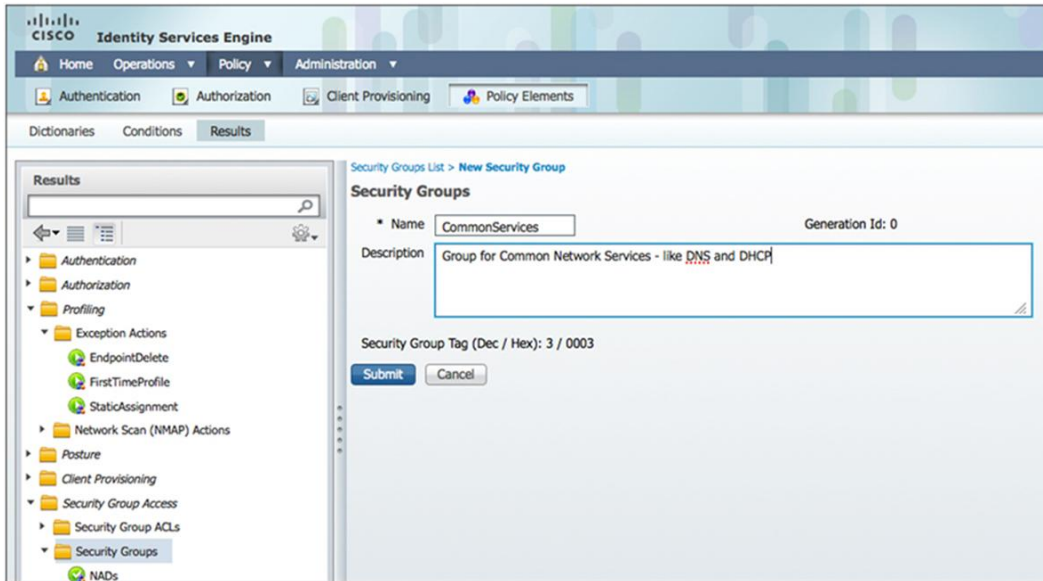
cisco Identity Services Engine

Home Operations ▼ Policy ▼ Administration ▼

Authentication Authorization Client Provisioning Policy Elements

Dictionaries Conditions Results

Results

Authentication
Authorization
Profiling
Exception Actions
EndpointDelete
FirstTimeProfile
StaticAssignment
Network Scan (NMAP) Actions
Posture
Client Provisioning
Security Group Access
Security Group ACLs
Security Groups
NADs

Security Groups List > New Security Group

Security Groups

* Name CommonServices

Generation Id: 0

Description Group for Common Network Services - like DNS and DHCP

Security Group Tag (Dec / Hex): 3 / 0003

Submit Cancel